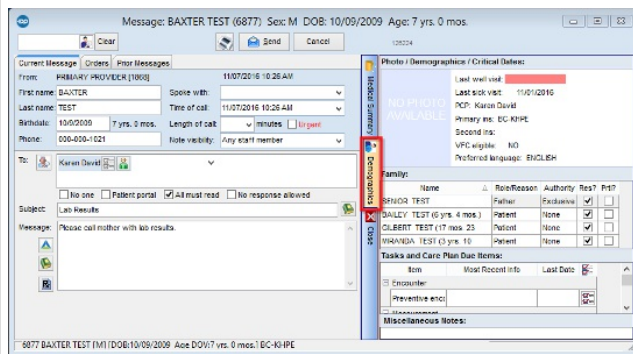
Message: BAXTER TEST (6877) Sex: M DOB: 10/09/2009 Age: 7 yrs. 0 mos.

Clear

Send Cancel

128224

Current Message Orders Prior Messages

From: PRIMARY PROVIDER [1068] 11/07/2016 10:26 AM

First name: BAXTER Spoke with:

Last name: TEST Time of call: 11/07/2016 10:26 AM

Birthdate: 10/9/2009 7 yrs. 0 mos. Length of call: minutes Urgent

Phone: 000-000-1021 Note visibility: Any staff member

To: Karen David

No one Patient portal All must read No response allowed

Subject: Lab Results

Message: Please call mother with lab results.

Medical Summary

Demographics

Close

Photo / Demographics / Critical Dates:

NO PHOTO AVAILABLE

Last well visit:

Last sick visit: 11/01/2016

PCP: Karen David

Primary ins: BC-KHPE

Second ins:

VFC eligible: NO

Preferred language: ENGLISH

Family:

| Name | Role/Reason | Authority | Res? | Prt? |
|---|---|---|---|---|
| SENIOR TEST | Father | Exclusive | ✓ | ✓ |
| BAILEY TEST (6 yrs. 4 mos.) | Patient | None | ✓ | ✓ |
| GILBERT TEST (17 mos. 23 | Patient | None | ✓ | ✓ |
| MIRANDA TEST (3 yrs. 10 | Patient | None | ✓ | ✓ |

Tasks and Care Plan Due Items:

| Item | Most Recent Info | Last Date |
|---|---|---|
| Encounter | | |
| Preventive enc | | |

Miscellaneous Notes:

6877 BAXTER TEST [M] DOB:10/09/2009 Age DOV:7 yrs. 0 mos. BC-KHPE